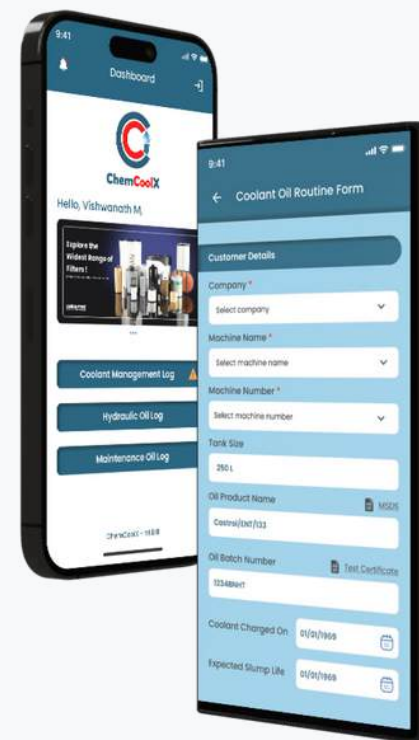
9:41
Dashboard
ChemCoolX
Hello, Vishwanath M,
Explore the Widest Range of Filters !
Coolant Management Log
Hydraulic Oil Log
Maintenance Oil Log
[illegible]

9:41
Coolant Oil Routine Form
Customer Details
Company *
Select company
Machine Name *
Select machine name
Machine Number *
Select machine number
Tank Size
250 L
Oil Product Name
MSDS
Castrol/ENT/133
Oil Batch Number
Test Certificate
12348NHT
Coolant Charged On
01/01/1969
Expected Slump Life
01/01/1969